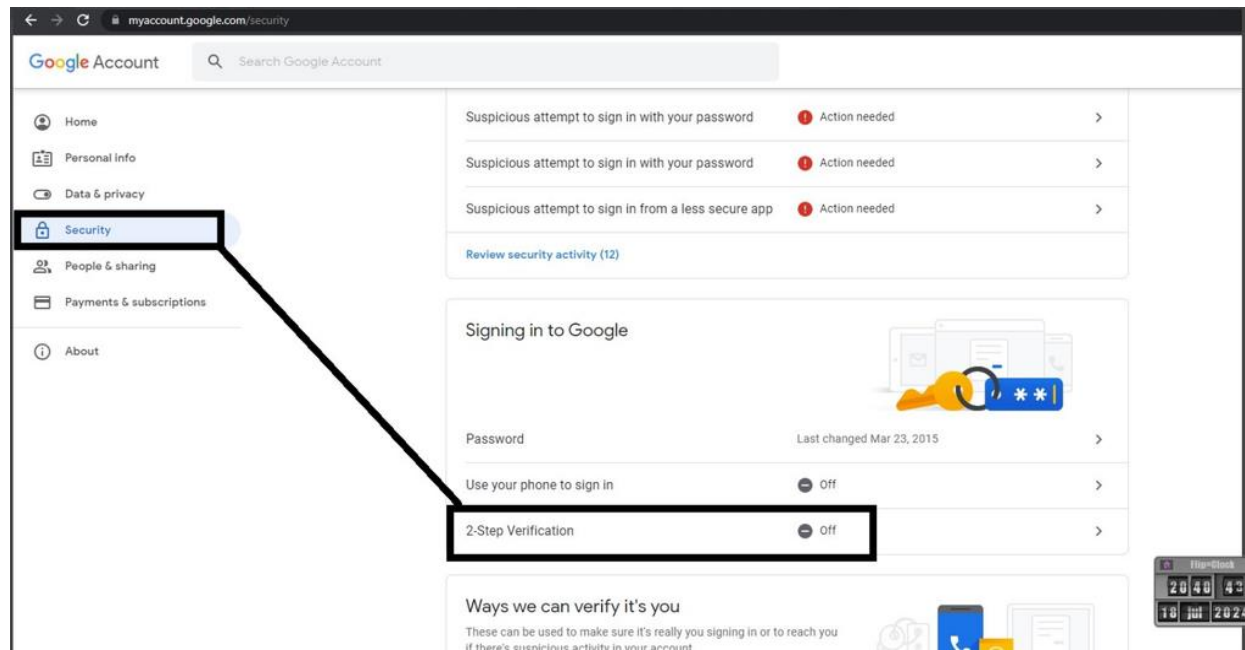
myaccount.google.com/security

Google Account

Search Google Account

Home

Personal info

Data & privacy

Security

People & sharing

Payments & subscriptions

About

Suspicious attempt to sign in with your password | Action needed

Suspicious attempt to sign in with your password | Action needed

Suspicious attempt to sign in from a less secure app | Action needed

Review security activity (12)

Signing in to Google

Password | Last changed Mar 23, 2015

Use your phone to sign in | Off

2-Step Verification | Off

Ways we can verify it's you

These can be used to make sure it's really you signing in or to reach you if there's suspicious activity in your account

Flip-Clock

20 40 42

18 jul 202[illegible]